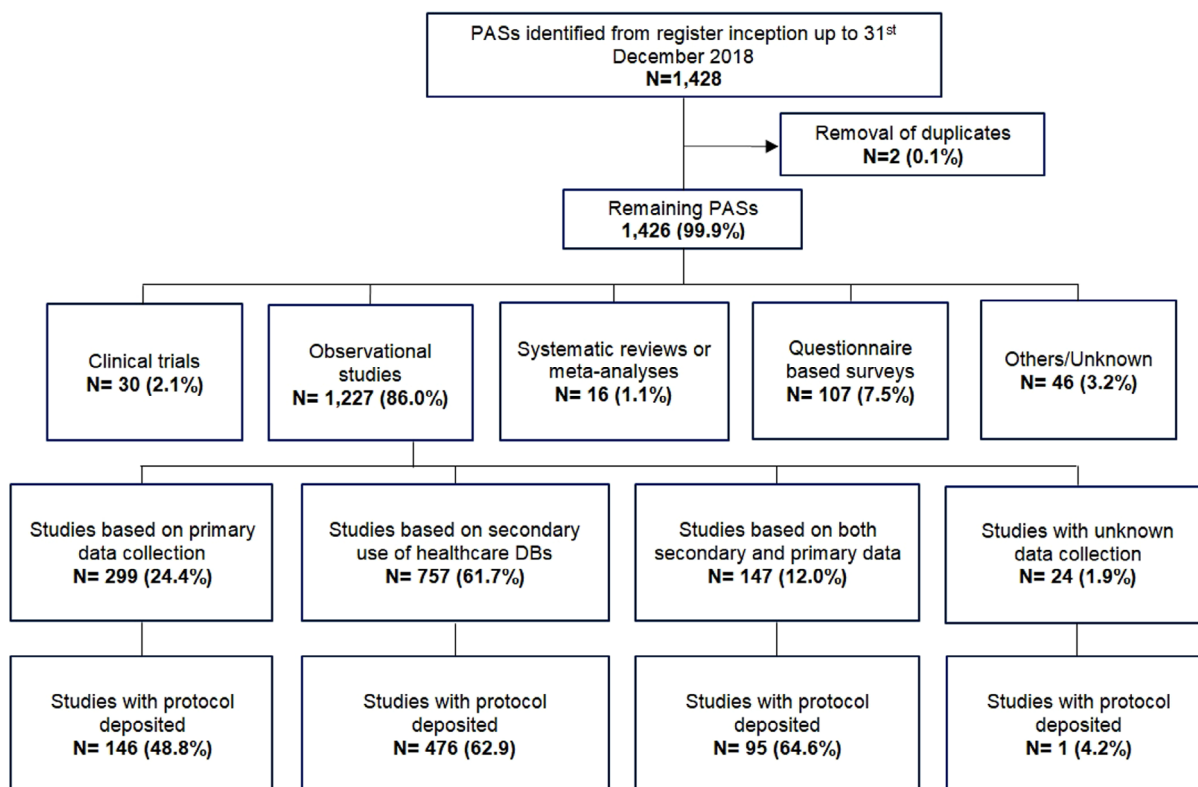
PASs identified from register inception up to 31$^{st}$ December 2018
N=1,428

Removal of duplicates
N=2 (0.1%)

Remaining PASs
1,426 (99.9%)

Clinical trials
N= 30 (2.1%)

Observational studies
N= 1,227 (86.0%)

Systematic reviews or meta-analyses
N= 16 (1.1%)

Questionnaire based surveys
N= 107 (7.5%)

Others/Unknown
N= 46 (3.2%)

Studies based on primary data collection
N= 299 (24.4%)

Studies based on secondary use of healthcare DBs
N= 757 (61.7%)

Studies based on both secondary and primary data
N= 147 (12.0%)

Studies with unknown data collection
N= 24 (1.9%)

Studies with protocol deposited
N= 146 (48.8%)

Studies with protocol deposited
N= 476 (62.9)

Studies with protocol deposited
N= 95 (64.6%)

Studies with protocol deposited
N= 1 (4.2%)